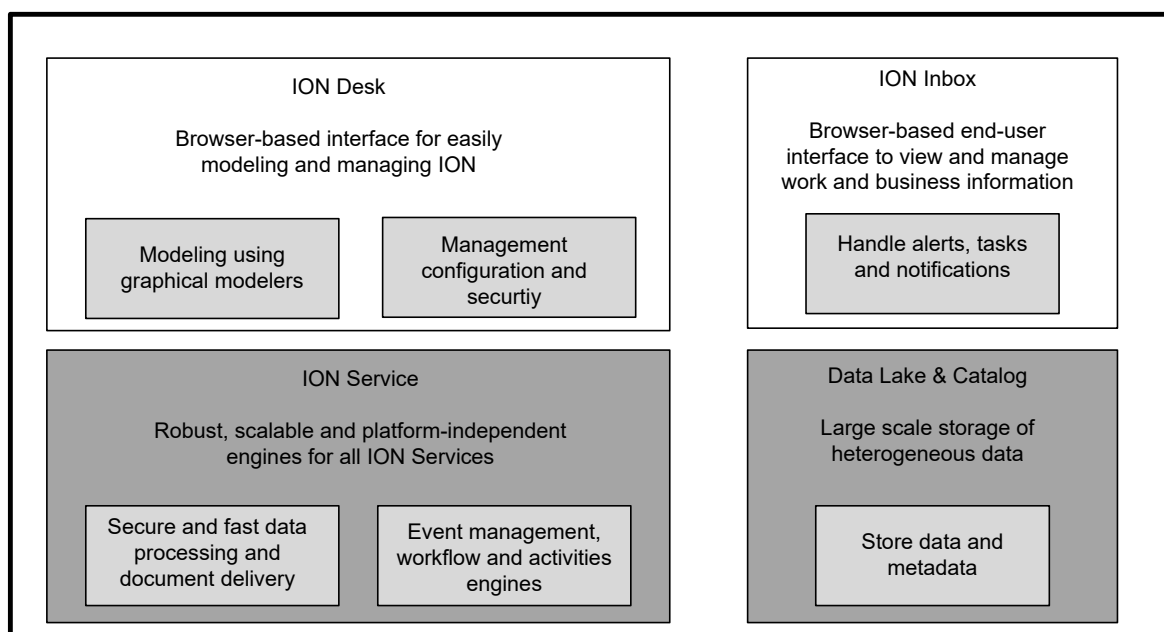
ION Desk

Browser-based interface for easily modeling and managing ION

Modeling using graphical modelers

Management configuration and securtiy

ION Inbox

Browser-based end-user interface to view and manage work and business information

Handle alerts, tasks and notifications

ION Service

Robust, scalable and platform-independent engines for all ION Services

Secure and fast data processing and document delivery

Event management, workflow and activities engines

Data Lake & Catalog

Large scale storage of heterogeneous data

Store data and metadata